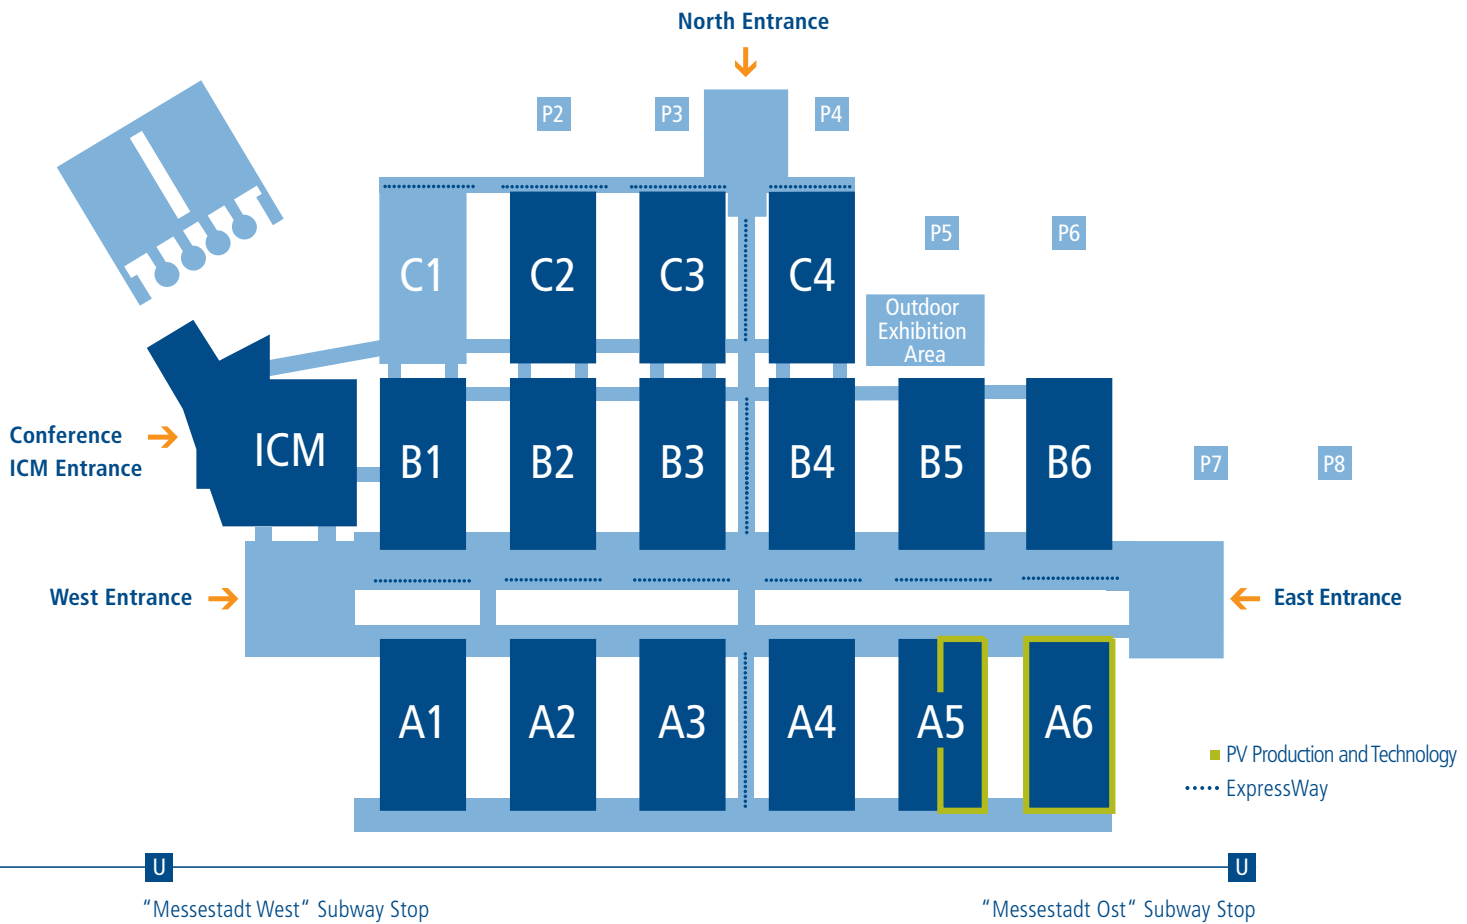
North Entrance

P2 P3 P4

C1 C2 C3 C4

P5 P6

Outdoor Exhibition Area

Conference ICM Entrance

ICM

B1 B2 B3 B4 B5 B6

P7 P8

West Entrance

East Entrance

A1 A2 A3 A4 A5 A6

PV Production and Technology
ExpressWay

U
"Messestadt West" Subway Stop

U
"Messestadt Ost" Subway Stop